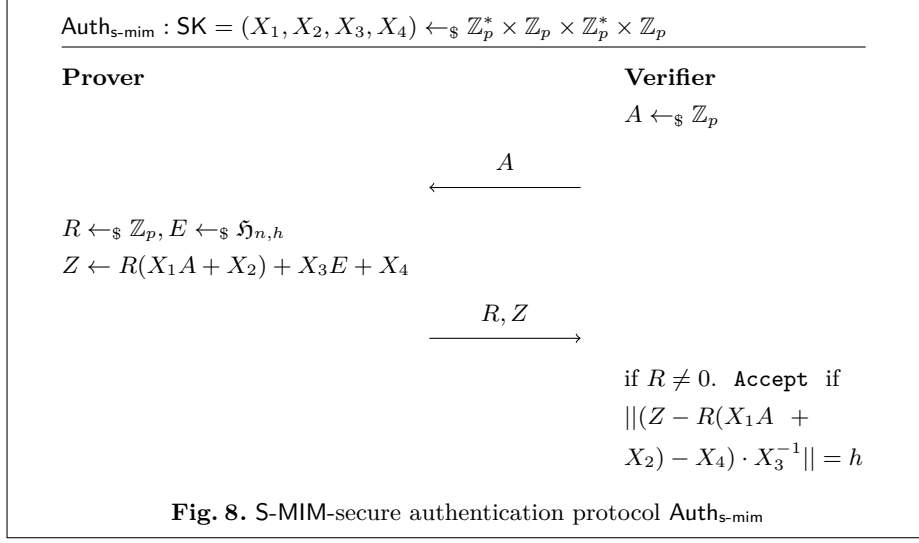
$\mathsf{Auth}_{\text{s-mim}} : \mathsf{SK} = (X_1, X_2, X_3, X_4) \leftarrow_\$ \mathbb{Z}_p^* \times \mathbb{Z}_p \times \mathbb{Z}_p^* \times \mathbb{Z}_p$

**Prover**

**Verifier**

$A \leftarrow_\$ \mathbb{Z}_p$

$\xleftarrow{A}$

$R \leftarrow_\$ \mathbb{Z}_p, E \leftarrow_\$ \mathfrak{H}_{n,h}$

$Z \leftarrow R(X_1 A + X_2) + X_3 E + X_4$

$\xrightarrow{R, Z}$

if $R \neq 0$. Accept if $||(Z - R(X_1 A + X_2) - X_4) \cdot X_3^{-1}|| = h$

**Fig. 8.** S-MIM-secure authentication protocol $\mathsf{Auth}_{\text{s-mim}}$